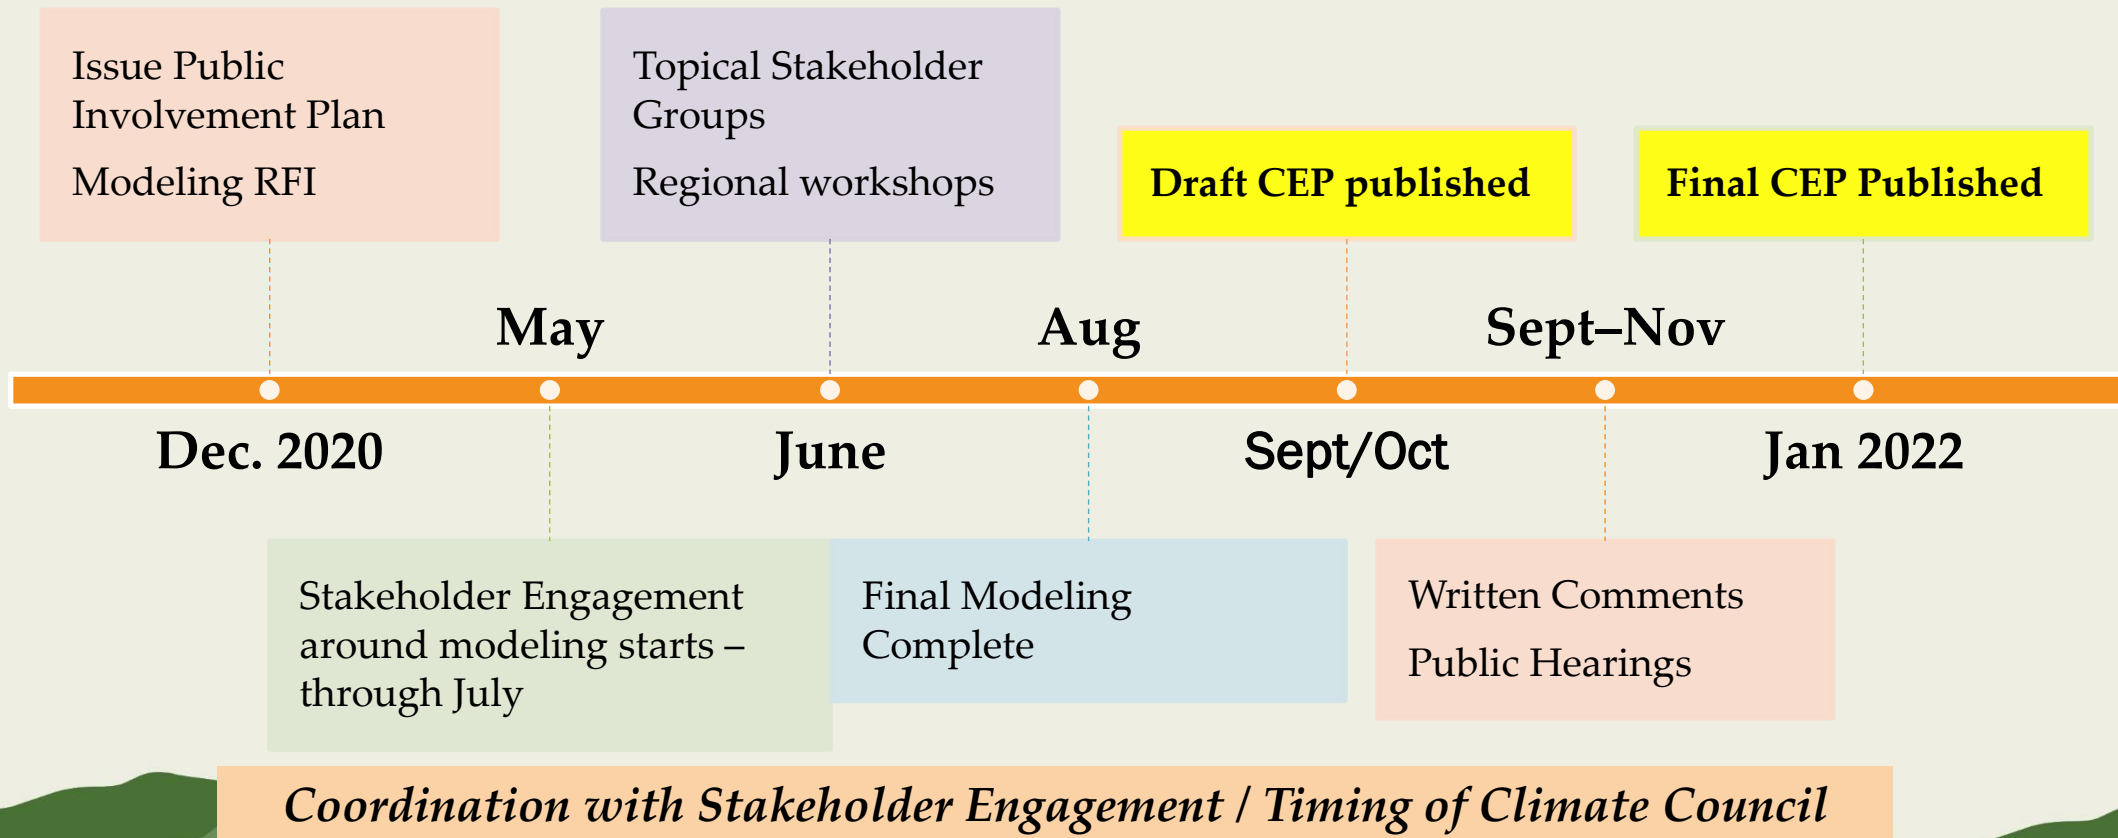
Issue Public Involvement Plan

Modeling RFI

Topical Stakeholder Groups

Regional workshops

Draft CEP published

Final CEP Published

May

Aug

Sept–Nov

Dec. 2020

June

Sept/Oct

Jan 2022

Stakeholder Engagement around modeling starts – through July

Final Modeling Complete

Written Comments

Public Hearings

Coordination with Stakeholder Engagement / Timing of Climate Council